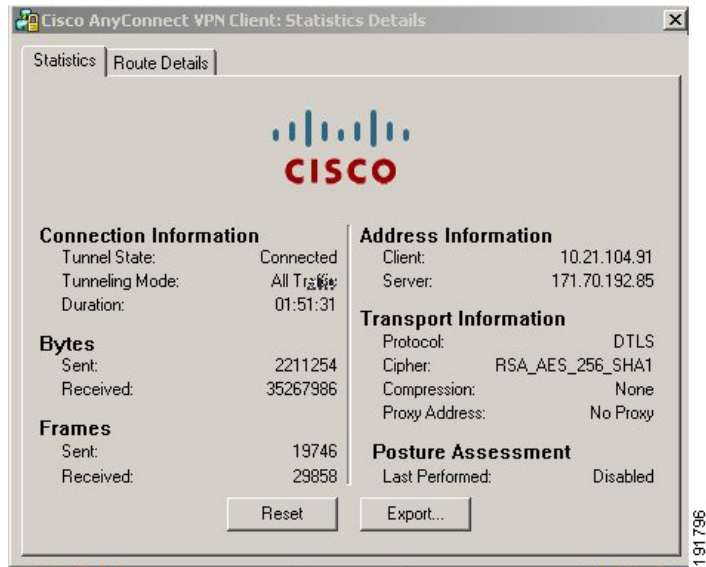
Cisco AnyConnect VPN Client: Statistics Details

Statistics | Route Details

CISCO

Connection Information
Tunnel State: Connected
Tunneling Mode: All Traffic
Duration: 01:51:31

Bytes
Sent: 2211254
Received: 35267986

Frames
Sent: 19746
Received: 29858

Address Information
Client: 10.21.104.91
Server: 171.70.192.85

Transport Information
Protocol: DTLS
Cipher: RSA_AES_256_SHA1
Compression: None
Proxy Address: No Proxy

Posture Assessment
Last Performed: Disabled

Reset
Export...

191796